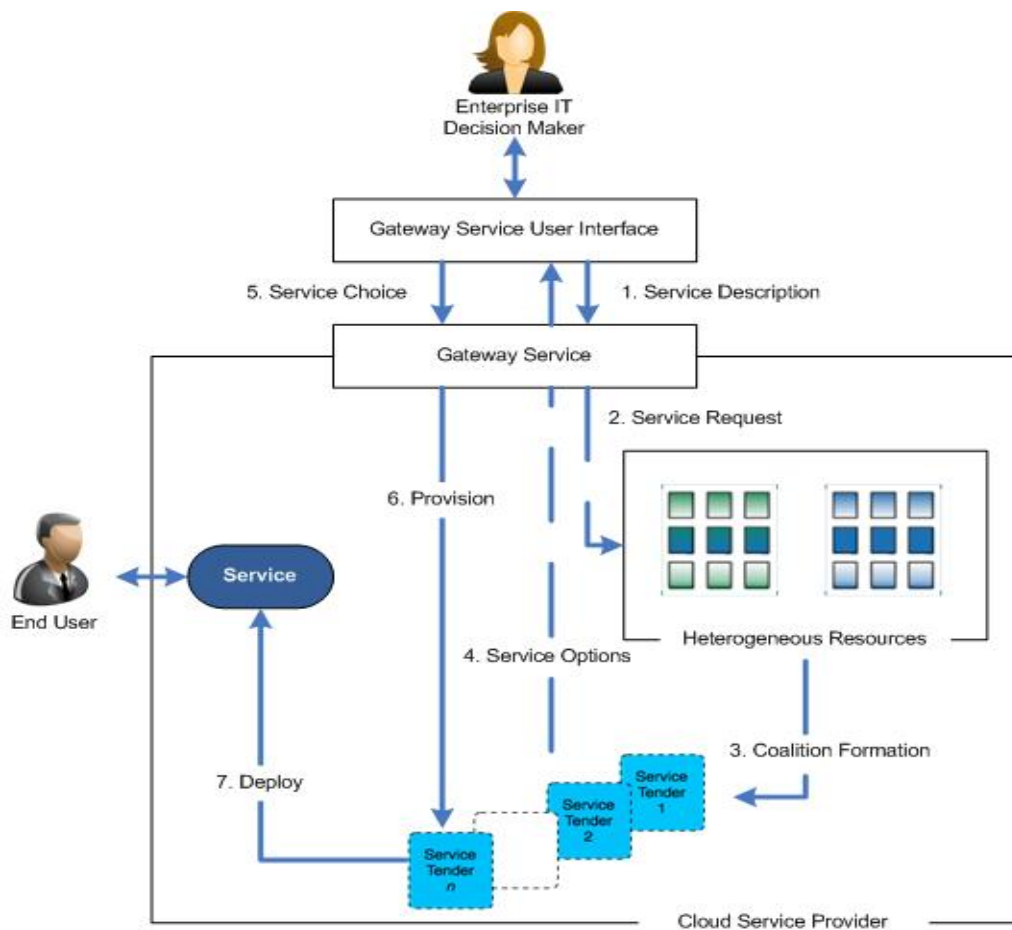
Enterprise IT Decision Maker

Gateway Service User Interface

5. Service Choice

1. Service Description

Gateway Service

2. Service Request

6. Provision

End User

Service

Heterogeneous Resources

4. Service Options

3. Coalition Formation

7. Deploy

Service Tender 1

Service Tender 2

Service Tender n

Cloud Service Provider